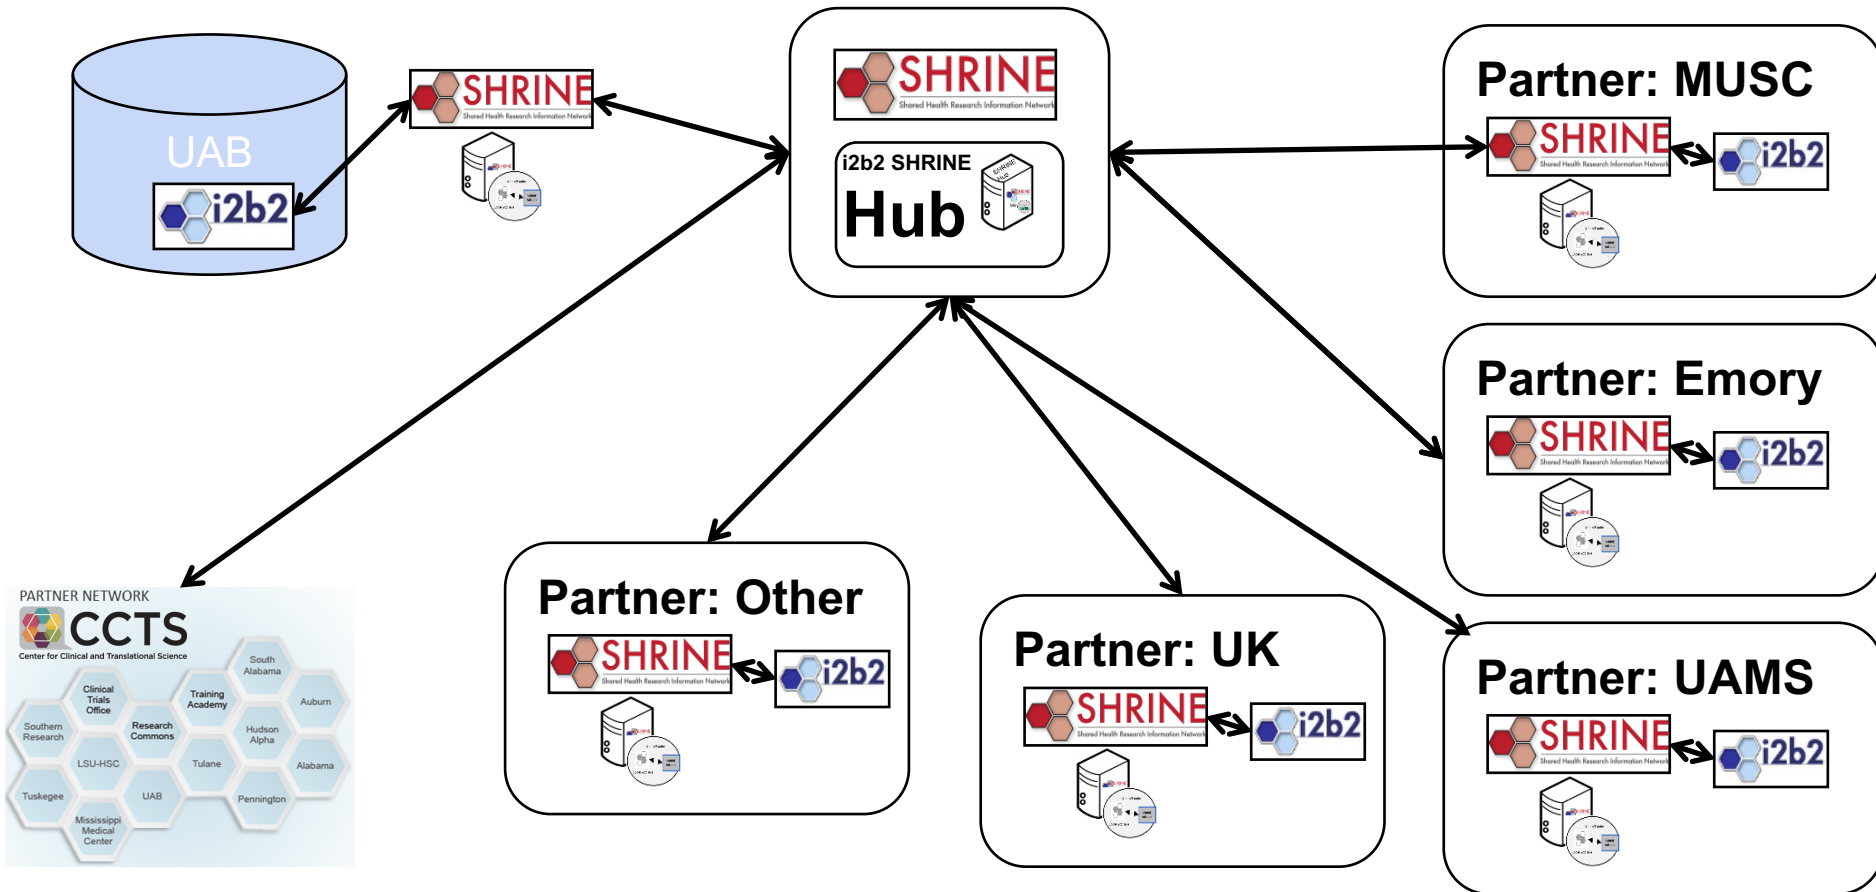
UAB

i2b2

SHRINE
Shared Health Research Information Network

SHRINE
Shared Health Research Information Network

i2b2 SHRINE
Hub

Partner: MUSC

SHRINE
Shared Health Research Information Network

i2b2

Partner: Emory

SHRINE
Shared Health Research Information Network

i2b2

PARTNER NETWORK
CCTS
Center for Clinical and Translational Science

Clinical Trials Office
Training Academy
South Alabama
Southern Research
Research Commons
Auburn
Hudson Alpha
LSU-HSC
Tulane
Alabama
Tuskegee
UAB
Pennington
Mississippi Medical Center

Partner: Other

SHRINE
Shared Health Research Information Network

i2b2

Partner: UK

SHRINE
Shared Health Research Information Network

i2b2

Partner: UAMS

SHRINE
Shared Health Research Information Network

i2b2